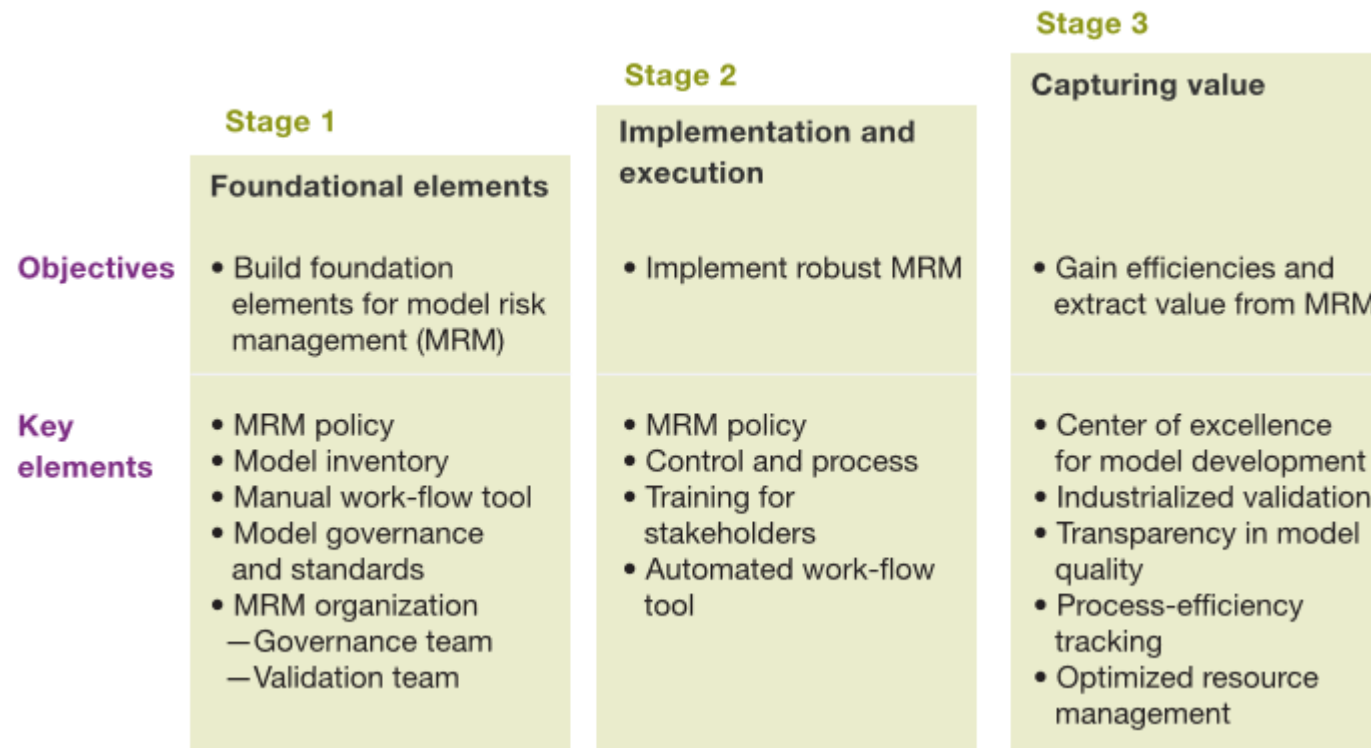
| | Stage 1 | Stage 2 | Stage 3 |
|---|---|---|---|
| | Foundational elements | Implementation and execution | Capturing value |
| Objectives | • Build foundation elements for model risk management (MRM) | • Implement robust MRM | • Gain efficiencies and extract value from MRM |
| Key elements | • MRM policy<br>• Model inventory<br>• Manual work-flow tool<br>• Model governance and standards<br>• MRM organization<br>—Governance team<br>—Validation team | • MRM policy<br>• Control and process<br>• Training for stakeholders<br>• Automated work-flow tool | • Center of excellence for model development<br>• Industrialized validation<br>• Transparency in model quality<br>• Process-efficiency tracking<br>• Optimized resource management |